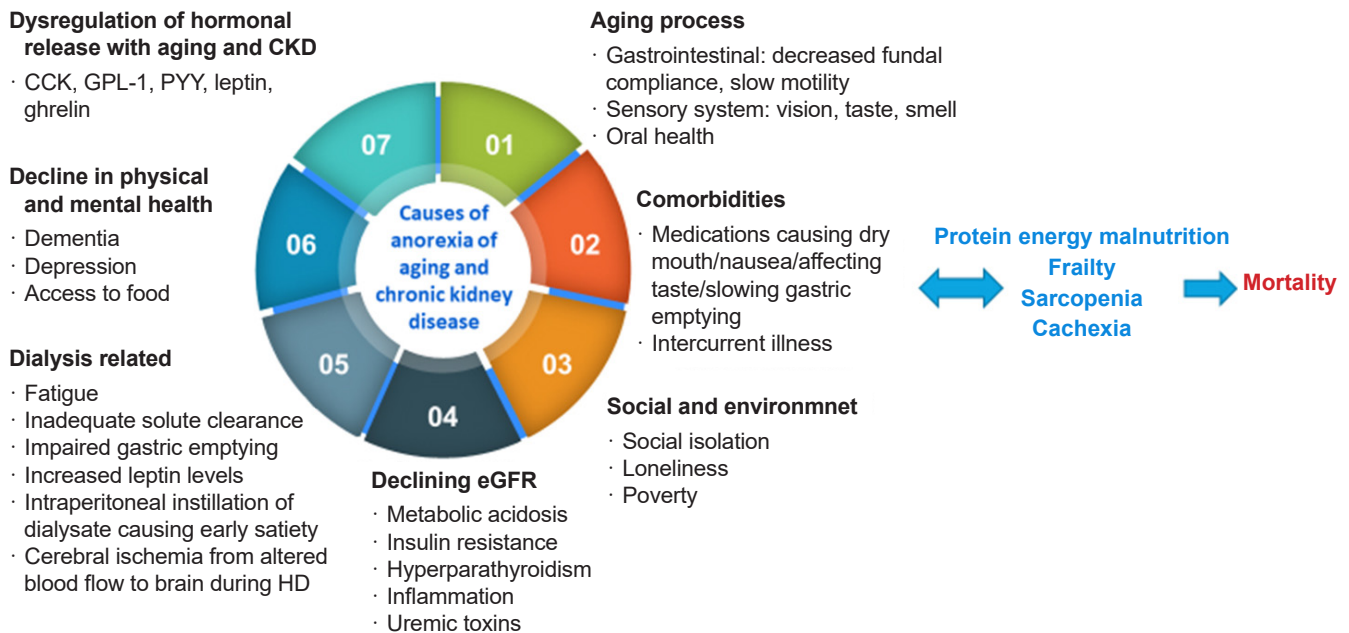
Dysregulation of hormonal release with aging and CKD

· CCK, GPL-1, PYY, leptin, ghrelin

Decline in physical and mental health

· Dementia
· Depression
· Access to food

Dialysis related

· Fatigue
· Inadequate solute clearance
· Impaired gastric emptying
· Increased leptin levels
· Intraperitoneal instillation of dialysate causing early satiety
· Cerebral ischemia from altered blood flow to brain during HD

07

01

02

03

04

05

06

Causes of anorexia of aging and chronic kidney disease

Aging process

· Gastrointestinal: decreased fundal compliance, slow motility
· Sensory system: vision, taste, smell
· Oral health

Comorbidities

· Medications causing dry mouth/nausea/affecting taste/slowing gastric emptying
· Intercurrent illness

Social and environmnet

· Social isolation
· Loneliness
· Poverty

Declining eGFR

· Metabolic acidosis
· Insulin resistance
· Hyperparathyroidism
· Inflammation
· Uremic toxins

Protein energy malnutrition
Frailty
Sarcopenia
Cachexia

Mortality